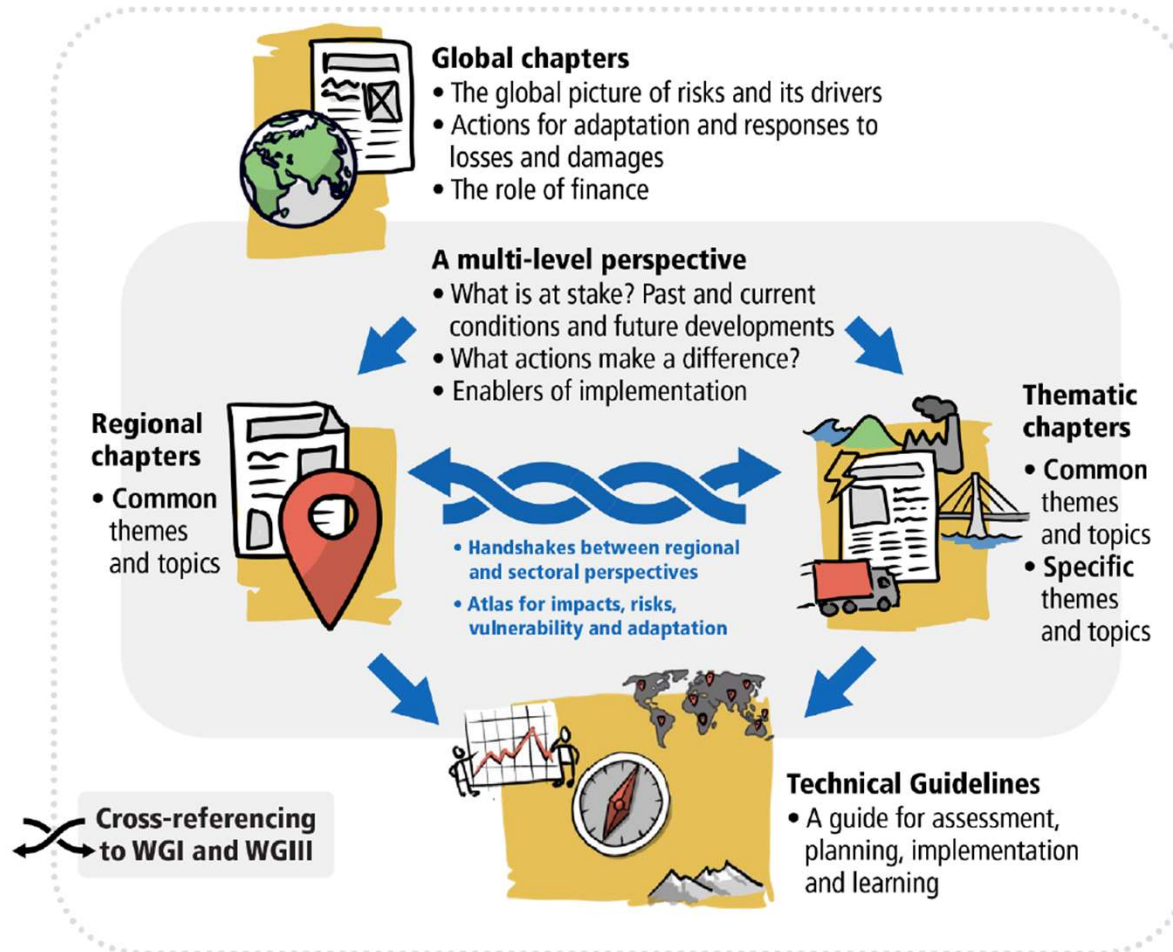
Global chapters
• The global picture of risks and its drivers
• Actions for adaptation and responses to losses and damages
• The role of finance

A multi-level perspective
• What is at stake? Past and current conditions and future developments
• What actions make a difference?
• Enablers of implementation

Regional chapters
• Common themes and topics

• Handshakes between regional and sectoral perspectives
• Atlas for impacts, risks, vulnerability and adaptation

Thematic chapters
• Common themes and topics
• Specific themes and topics

Technical Guidelines
• A guide for assessment, planning, implementation and learning

Cross-referencing to WGI and WGIII